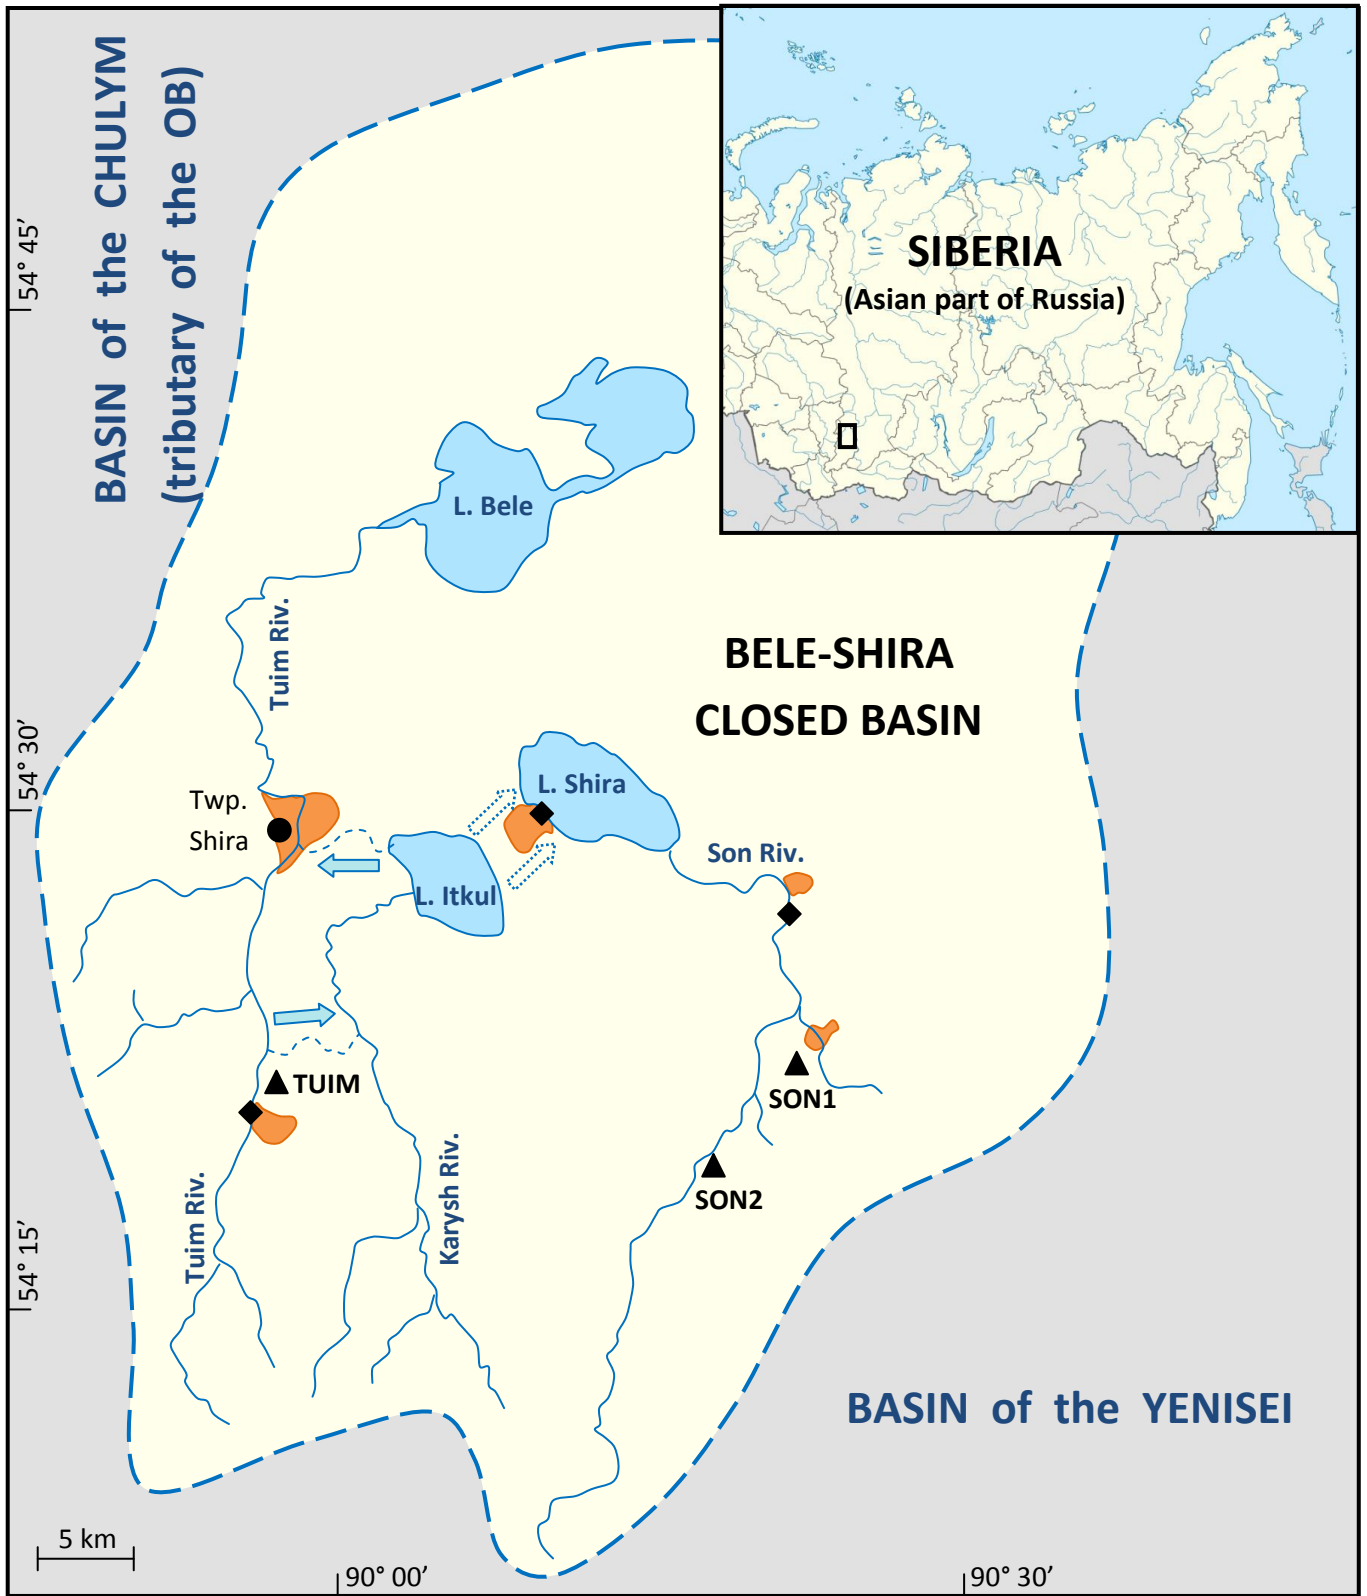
BASIN of the CHULYM (tributary of the OB)

54° 45′

SIBERIA
(Asian part of Russia)

L. Bele

Tuim Riv.

BELE-SHIRA
CLOSED BASIN

54° 30′

Twp. Shira

L. Shira

L. Itkul

Son Riv.

TUIM

SON1

SON2

Tuim Riv.

Karysh Riv.

54° 15′

BASIN of the YENISEI

5 km

90° 00′

90° 30′